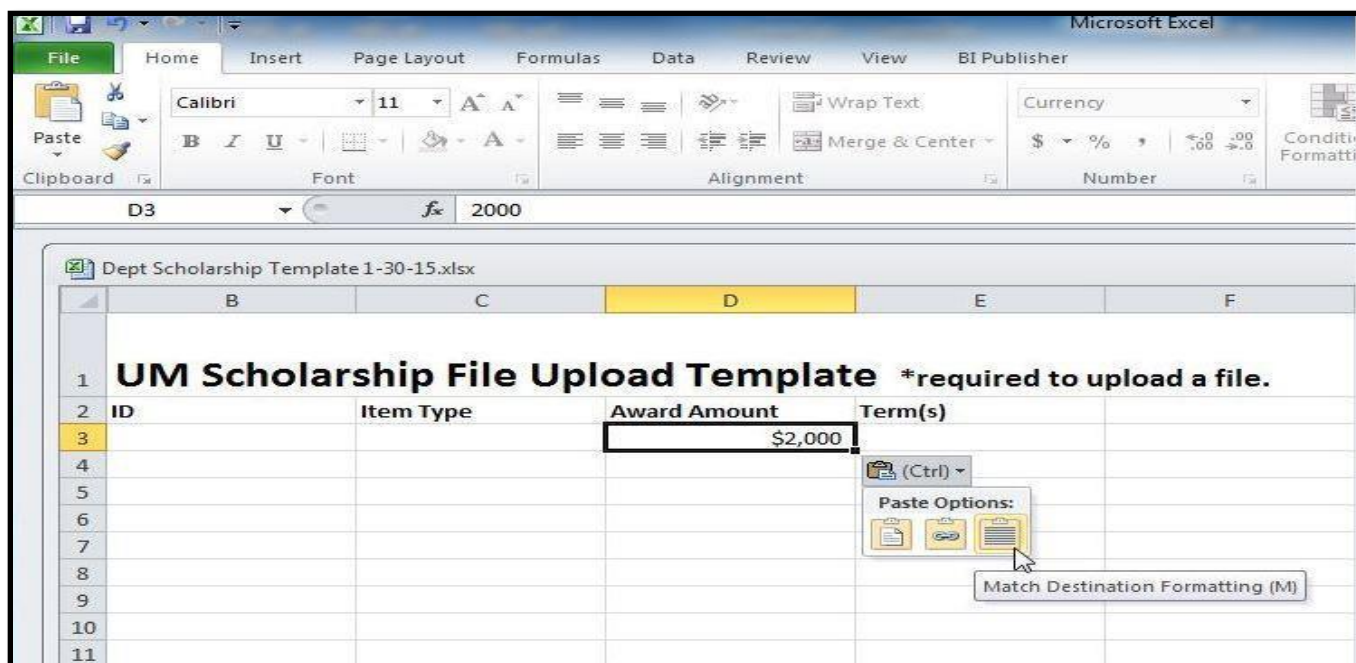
Microsoft Excel

File Home Insert Page Layout Formulas Data Review View BI Publisher

Paste
Calibri 11
B I U
Wrap Text
Merge & Center
Currency
$ % ,
Conditi Formatti
Clipboard Font Alignment Number

D3 $f_x$ 2000

Dept Scholarship Template 1-30-15.xlsx

| | B | C | D | E | F |
|---|---|---|---|---|---|
| 1 | UM Scholarship File Upload Template | | | *required to upload a file. | |
| 2 | ID | Item Type | Award Amount | Term(s) | |
| 3 | | | $2,000 | | |
| 4 | | | | | |
| 5 | | | | | |
| 6 | | | | | |
| 7 | | | | | |
| 8 | | | | | |
| 9 | | | | | |
| 10 | | | | | |
| 11 | | | | | |

(Ctrl)
Paste Options:
Match Destination Formatting (M)